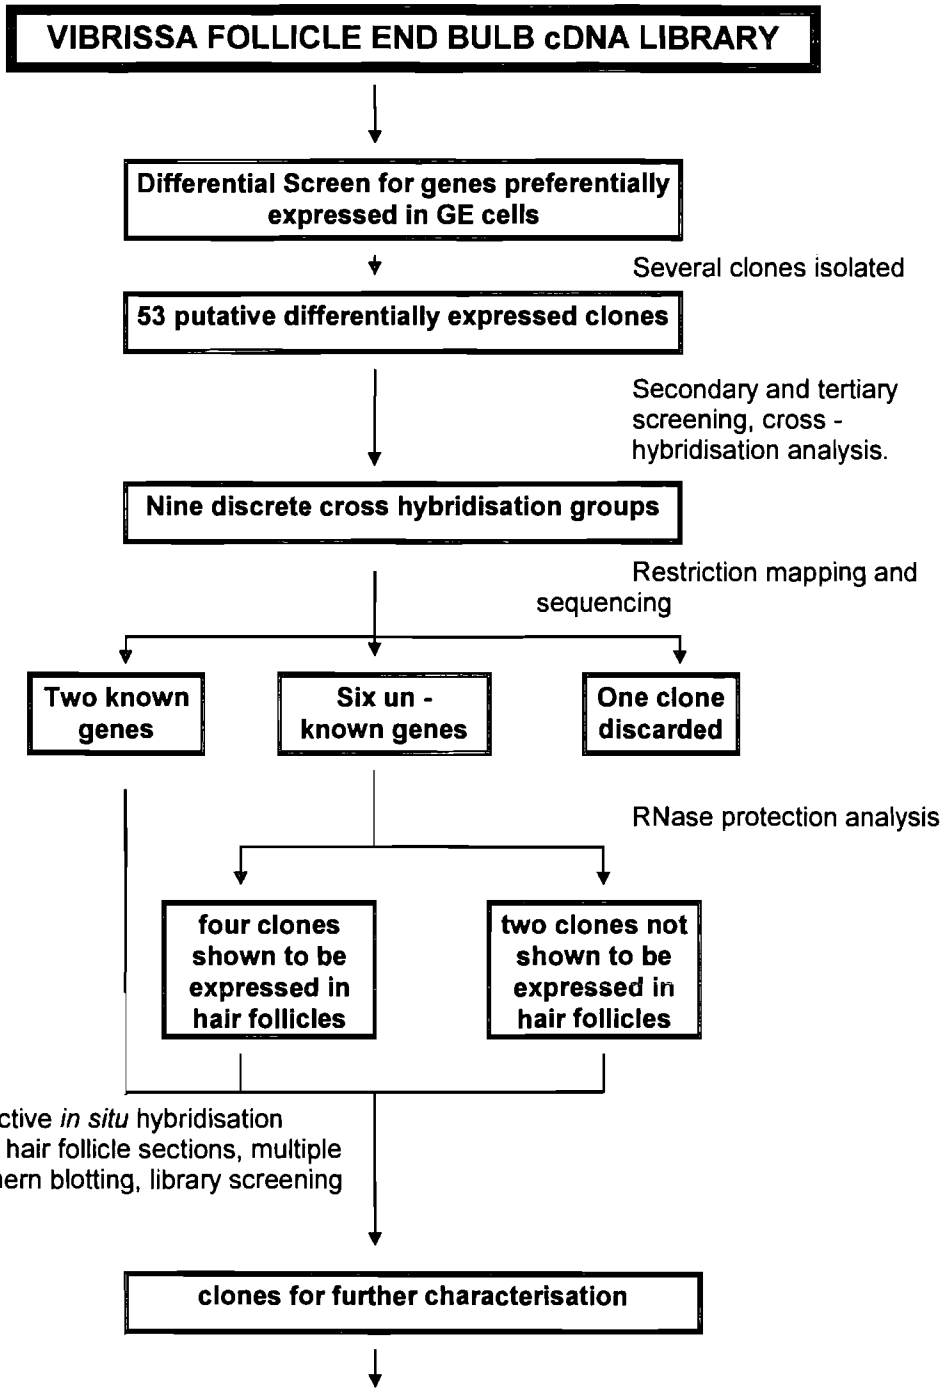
VIBRISSA FOLLICLE END BULB cDNA LIBRARY

Differential Screen for genes preferentially expressed in GE cells

Several clones isolated

53 putative differentially expressed clones

Secondary and tertiary screening, cross - hybridisation analysis.

Nine discrete cross hybridisation groups

Restriction mapping and sequencing

Two known genes

Six un - known genes

One clone discarded

RNase protection analysis

four clones shown to be expressed in hair follicles

two clones not shown to be expressed in hair follicles

ctive *in situ* hybridisation hair follicle sections, multiple ern blotting, library screening

clones for further characterisation